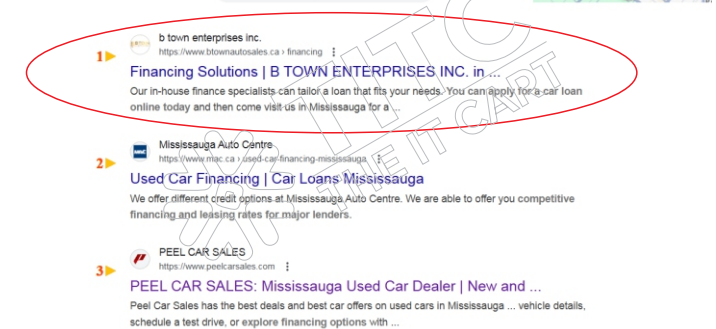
1
b town enterprises inc.
https://www.btownautosales.ca › financing ⋮
Financing Solutions | B TOWN ENTERPRISES INC. in ...
Our in-house finance specialists can tailor a loan that fits your needs. You can apply for a car loan online today and then come visit us in Mississauga for a ...

2
Mississauga Auto Centre
https://www.mac.ca › used-car-financing-mississauga ⋮
Used Car Financing | Car Loans Mississauga
We offer different credit options at Mississauga Auto Centre. We are able to offer you competitive financing and leasing rates for major lenders.

3
PEEL CAR SALES
https://www.peelcarsales.com ⋮
PEEL CAR SALES: Mississauga Used Car Dealer | New and ...
Peel Car Sales has the best deals and best car offers on used cars in Mississauga ... vehicle details, schedule a test drive, or explore financing options with ...

HITC
THE IT CART